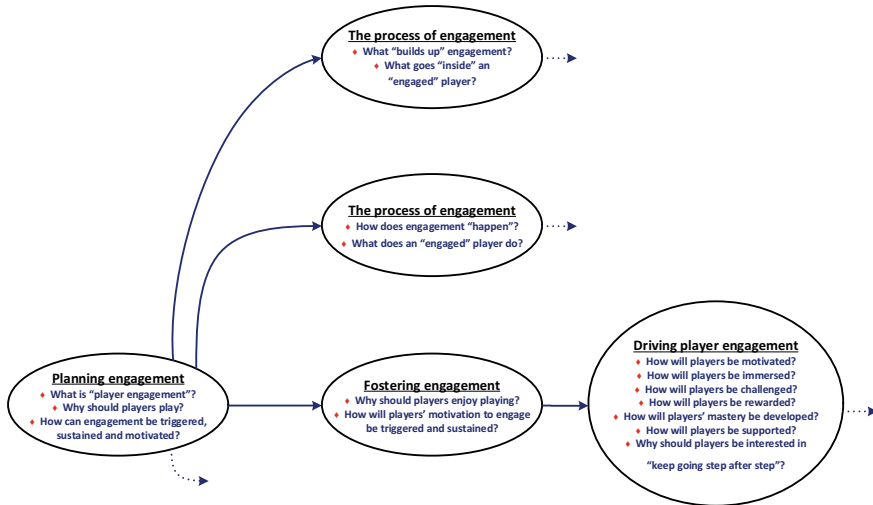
The process of engagement
♦ What "builds up" engagement?
♦ What goes "inside" an "engaged" player?

The process of engagement
♦ How does engagement "happen"?
♦ What does an "engaged" player do?

Planning engagement
♦ What is "player engagement"?
♦ Why should players play?
♦ How can engagement be triggered, sustained and motivated?

Fostering engagement
♦ Why should players enjoy playing?
♦ How will players' motivation to engage be triggered and sustained?

Driving player engagement
♦ How will players be motivated?
♦ How will players be immersed?
♦ How will players be challenged?
♦ How will players be rewarded?
♦ How will players' mastery be developed?
♦ How will players be supported?
♦ Why should players be interested in "keep going step after step"?